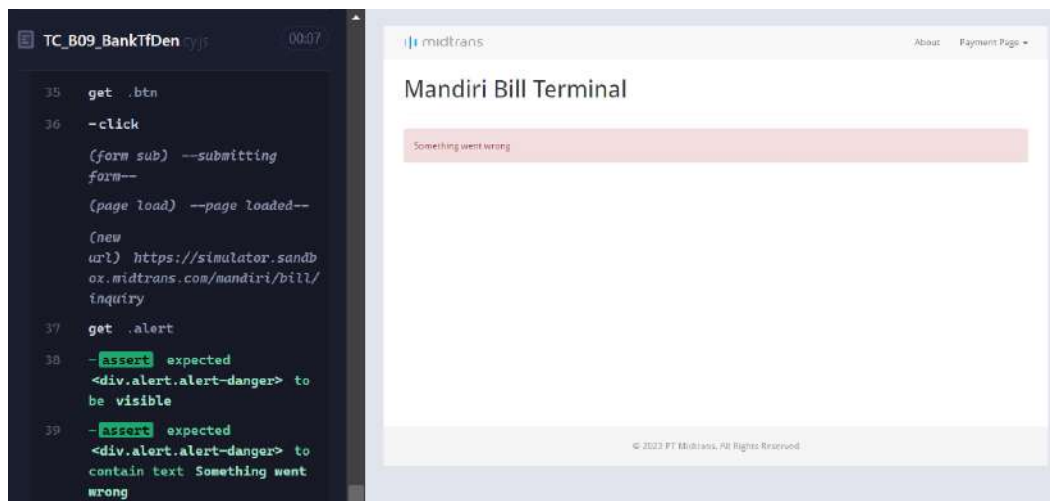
TC_B09_BankTfDen.cy.js 00:07

35 get .btn

36 -click

(form sub) --submitting form--

(page load) --page loaded--

(new url) https://simulator.sandbox.midtrans.com/mandiri/bill/inquiry

37 get .alert

38 -assert expected <div.alert.alert-danger> to be visible

39 -assert expected <div.alert.alert-danger> to contain text Something went wrong

midtrans

About Payment Page ▾

Mandiri Bill Terminal

Something went wrong

© 2023 PT Midtrans. All Rights Reserved.